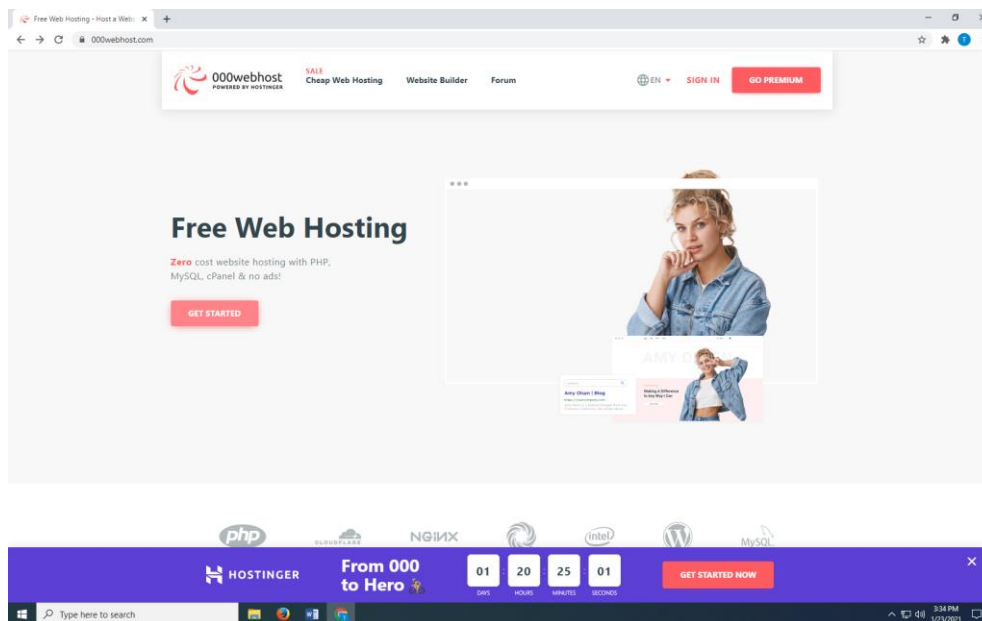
Free Web Hosting - Host a Web ×
000webhost.com

000webhost
POWERED BY HOSTINGER

SALE
Cheap Web Hosting
Website Builder
Forum
EN
SIGN IN
GO PREMIUM

Free Web Hosting

Zero cost website hosting with PHP, MySQL, cPanel & no ads!

GET STARTED

AMY O
Amy Olsen | Blog
Making a Difference in Any Way I Can

php
CLOUDFLARE
NGINX
intel
MySQL

HOSTINGER
From 000 to Hero
01 DAYS
20 HOURS
25 MINUTES
01 SECONDS
GET STARTED NOW

Type here to search
3:34 PM
1/23/2021